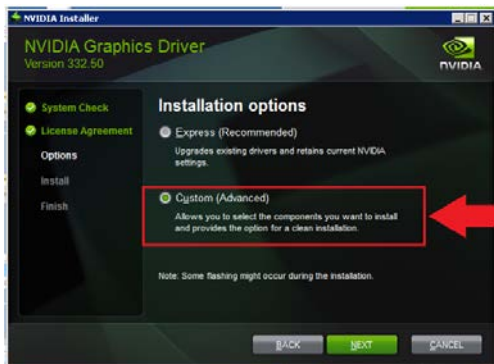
NVIDIA Installer

NVIDIA Graphics Driver
Version 332.50

NVIDIA

System Check
License Agreement
Options
Install
Finish

Installation options

Express (Recommended)
Upgrades existing drivers and retains current NVIDIA settings.

Custom (Advanced)
Allows you to select the components you want to install and provides the option for a clean installation.

Note: Some flashing might occur during the installation.

BACK
NEXT
CANCEL